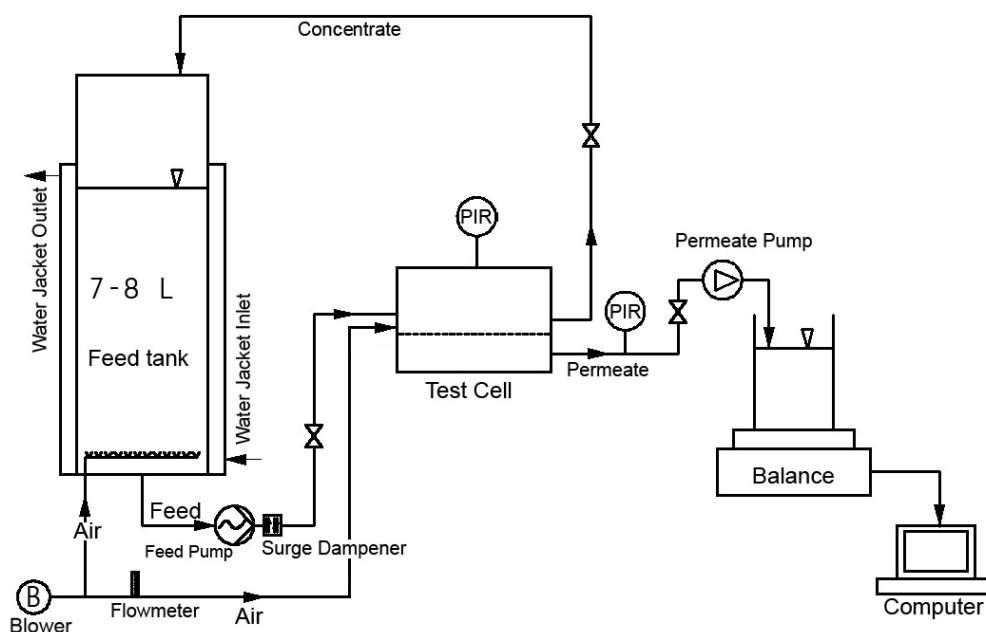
Concentrate

Water Jacket Outlet

7-8 L

Feed tank

Water Jacket Inlet

PIR

Permeate Pump

PIR

Test Cell

Permeate

Balance

Feed

Air

Feed Pump

Surge Dampener

B

Blower

Flowmeter

Air

Computer